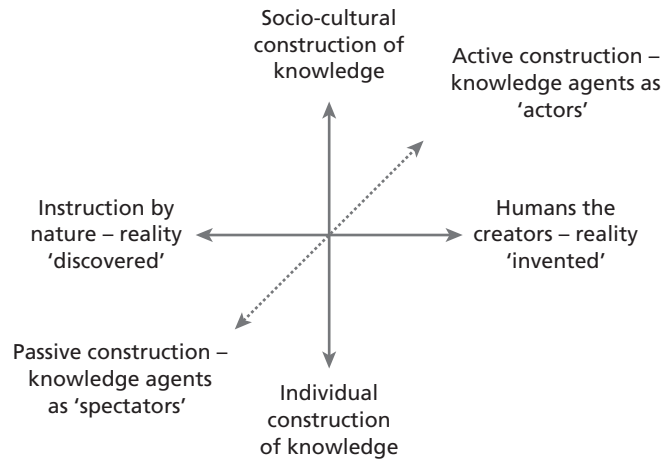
Socio-cultural construction of knowledge

Active construction – knowledge agents as 'actors'

Instruction by nature – reality 'discovered'

Humans the creators – reality 'invented'

Passive construction – knowledge agents as 'spectators'

Individual construction of knowledge